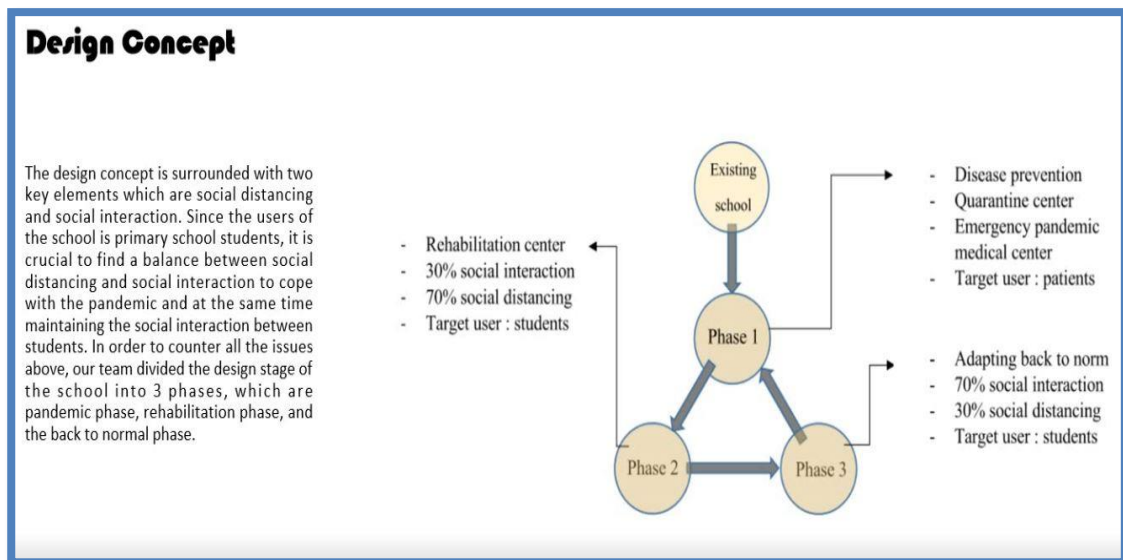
Design Concept

The design concept is surrounded with two key elements which are social distancing and social interaction. Since the users of the school is primary school students, it is crucial to find a balance between social distancing and social interaction to cope with the pandemic and at the same time maintaining the social interaction between students. In order to counter all the issues above, our team divided the design stage of the school into 3 phases, which are pandemic phase, rehabilitation phase, and the back to normal phase.

- Rehabilitation center
- 30% social interaction
- 70% social distancing
- Target user : students

Existing school

Phase 1

Phase 2

Phase 3

- Disease prevention
- Quarantine center
- Emergency pandemic medical center
- Target user : patients

- Adapting back to norm
- 70% social interaction
- 30% social distancing
- Target user : students